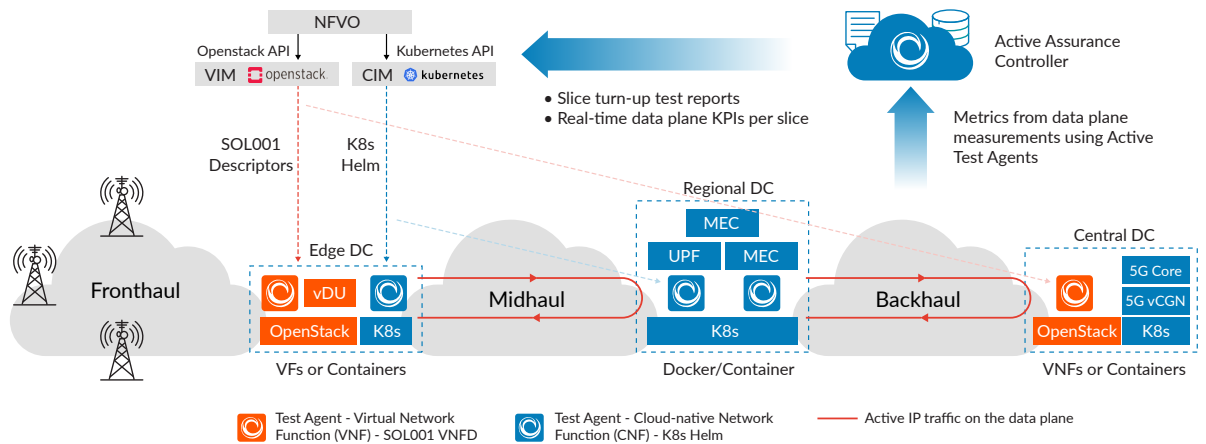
NFVO

Openstack API

Kubernetes API

VIM openstack

CIM kubernetes

Active Assurance Controller

• Slice turn-up test reports
• Real-time data plane KPIs per slice

Metrics from data plane measurements using Active Test Agents

SOL001 Descriptors

K8s Helm

Regional DC

MEC

UPF

MEC

Edge DC

Central DC

5G Core

5G vCGN

Fronthaul

vDU

Midhaul

Backhaul

OpenStack

K8s

K8s

OpenStack

K8s

VFs or Containers

Docker/Container

VNFs or Containers

Test Agent - Virtual Network Function (VNF) - SOL001 VNFD

Test Agent - Cloud-native Network Function (CNF) - K8s Helm

Active IP traffic on the data plane